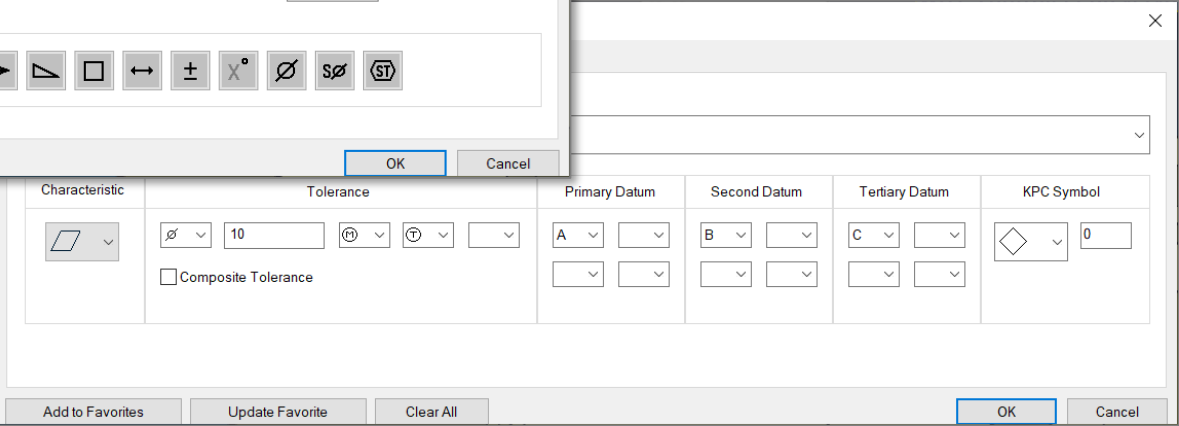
± X° Ø SØ ST

OK Cancel

Characteristic

Tolerance

Primary Datum

Second Datum

Tertiary Datum

KPC Symbol

Ø 10 Ⓜ Ⓣ

A

B

C

0

Composite Tolerance

Add to Favorites

Update Favorite

Clear All

OK

Cancel